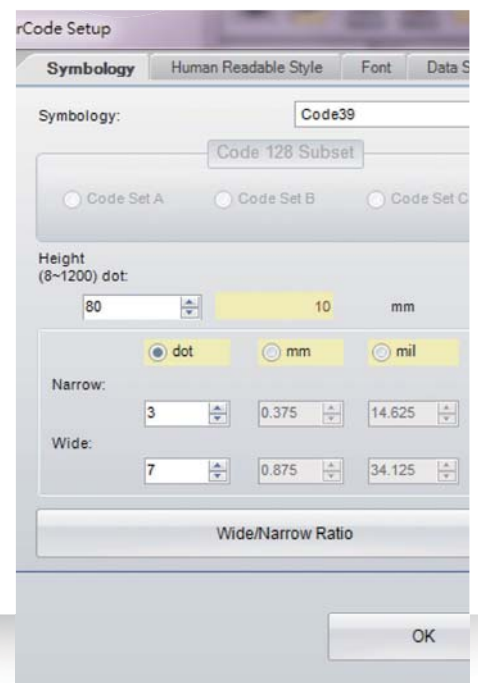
rCode Setup

Symbology | Human Readable Style | Font | Data S

Symbology: Code39

Code 128 Subset

Code Set A Code Set B Code Set C

Height
(8~1200) dot:

80 10 mm

dot mm mil

Narrow:

3 0.375 14.625

Wide:

7 0.875 34.125

Wide/Narrow Ratio

OK